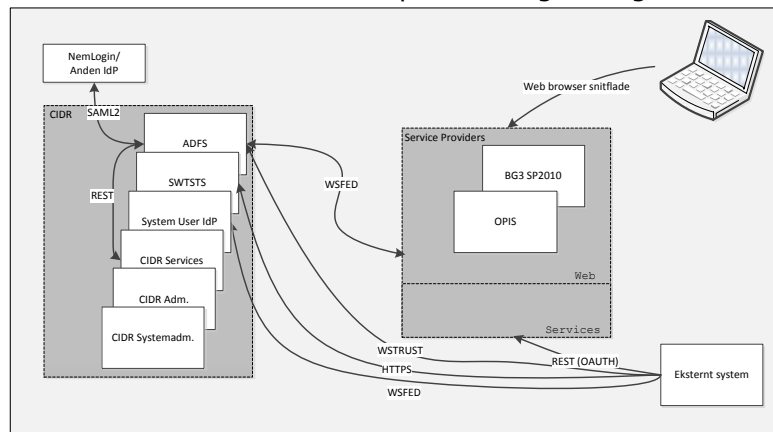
NemLogin/
Anden IdP

CIDR

SAML2

ADFS

SWTSTS

REST

System User IdP

CIDR Services

CIDR Adm.

CIDR Systemadm.

Web browser snitflade

Service Providers

BG3 SP2010

OPIS

WSFED

Web

Services

WSTRUST

HTTPS

REST (OAUTH)

WSFED

Eksternt system